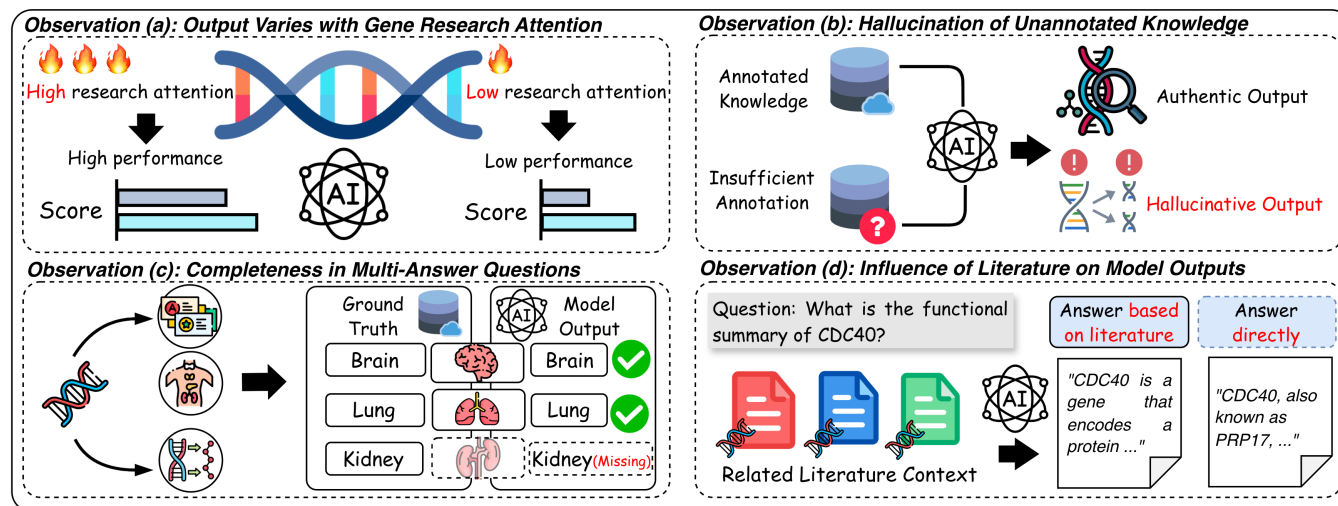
Observation (a): Output Varies with Gene Research Attention

High research attention

High performance

Score

AI

Low research attention

Low performance

Score

Observation (b): Hallucination of Unannotated Knowledge

Annotated Knowledge

Insufficient Annotation

AI

Authentic Output

Hallucinative Output

Observation (c): Completeness in Multi-Answer Questions

Ground Truth

AI

Model Output

Brain

Brain

Lung

Lung

Kidney

Kidney(Missing)

Observation (d): Influence of Literature on Model Outputs

Question: What is the functional summary of CDC40?

Answer based on literature

Answer directly

AI

Related Literature Context

"CDC40 is a gene that encodes a protein ..."

"CDC40, also known as PRP17, ..."